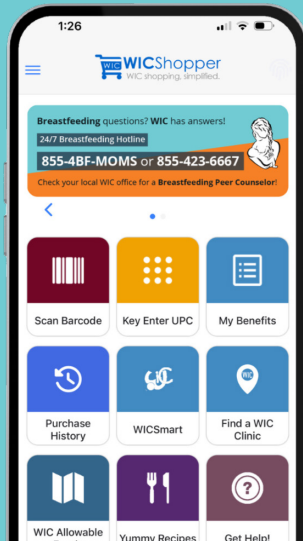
1:26

WICShopper
WIC shopping, simplified.

Breastfeeding questions? WIC has answers!
24/7 Breastfeeding Hotline
855-4BF-MOMS or 855-423-6667
Check your local WIC office for a Breastfeeding Peer Counselor!

Scan Barcode
Key Enter UPC
My Benefits
Purchase History
WICSmart
Find a WIC Clinic
WIC Allowable
Yummy Recipes
Get Help!